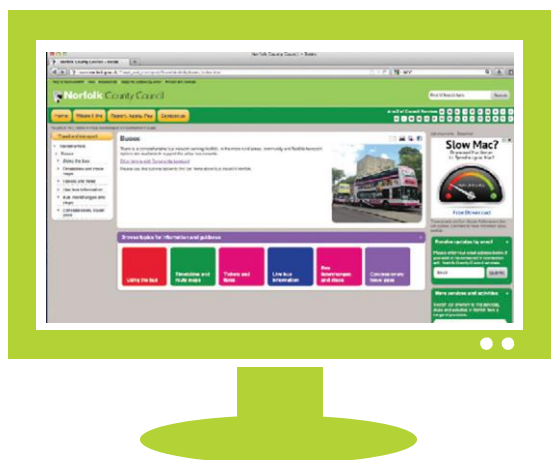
Norfolk County Council

Home
Where I live
Report, Apply, Pay
Contact us

Buses

Browse topics for information and guidance

Using the bus
Timetables and route maps
Tickets and fares
Live bus information
Bus interchanges and stops
Concessionary travel pass

Slow Mac?

Free Download

Receive updates by email

More services and activities